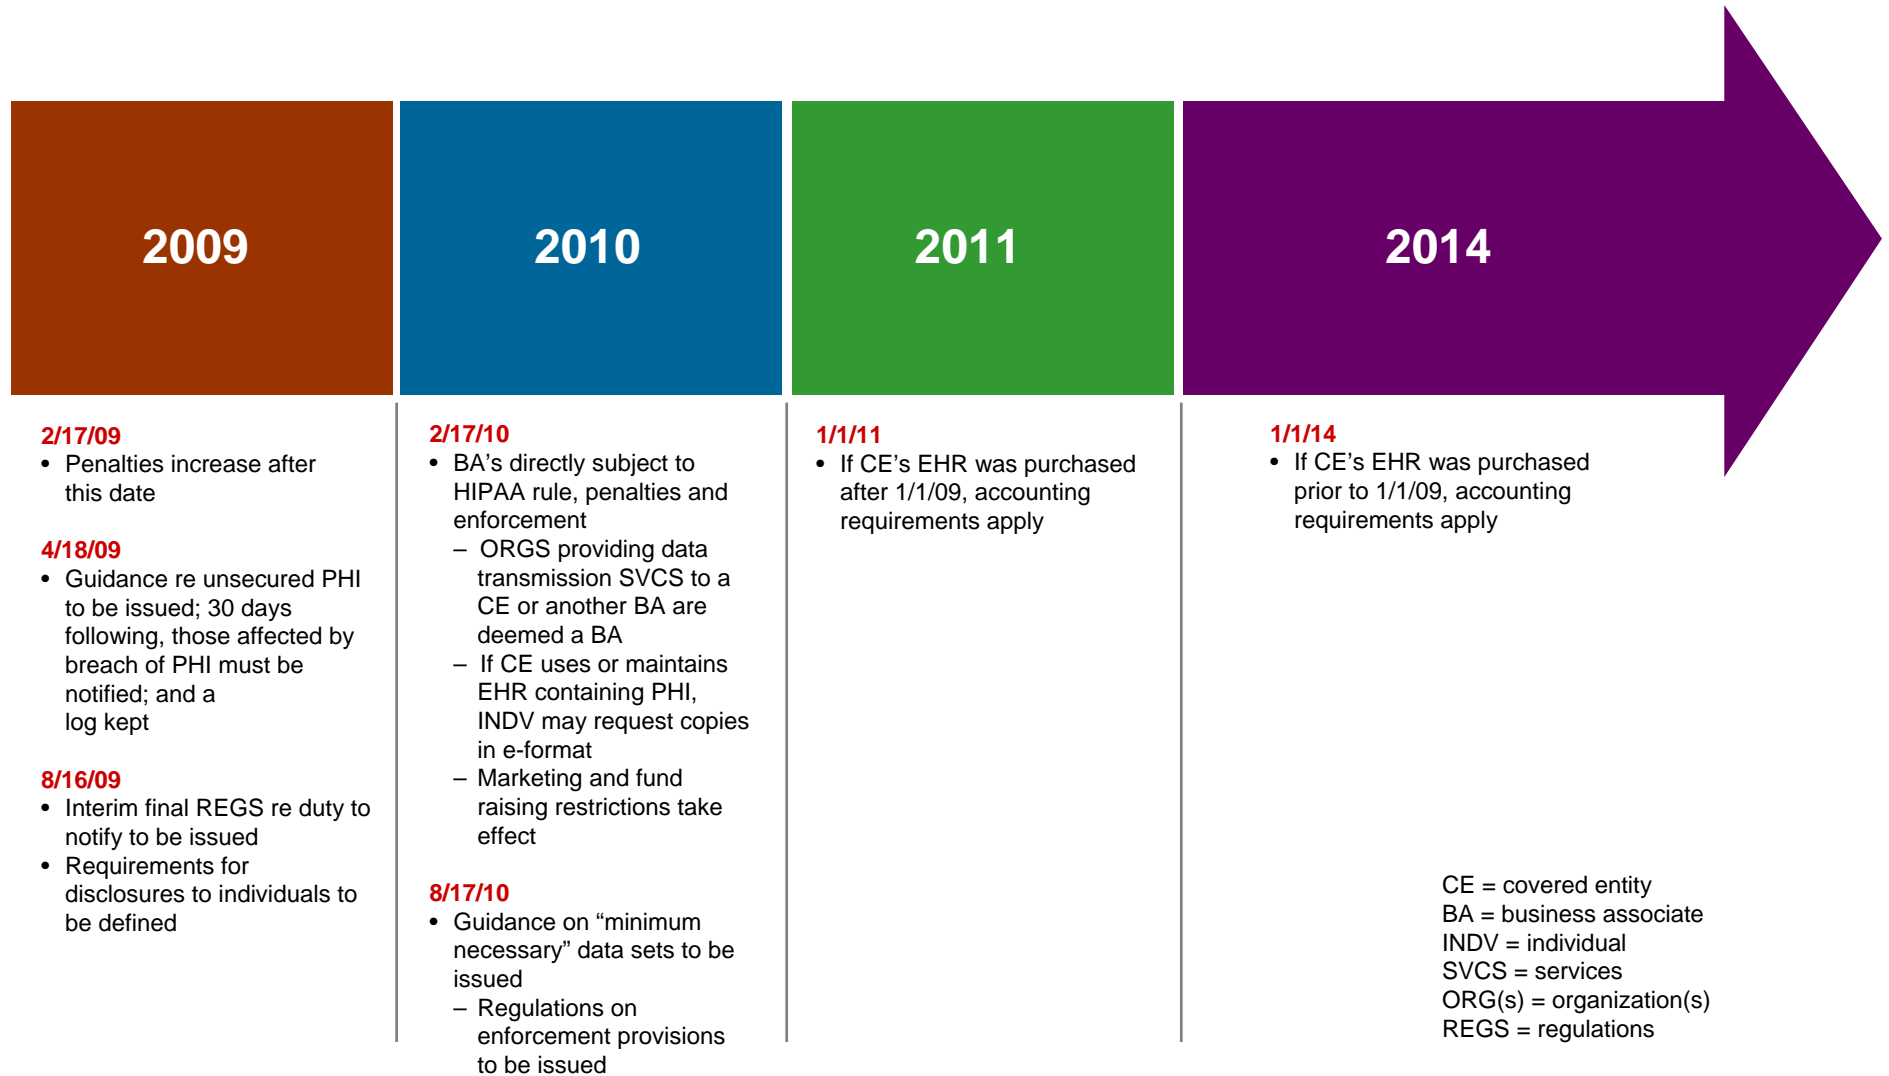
2009

2010

2011

2014

2/17/09

- Penalties increase after this date

4/18/09

- Guidance re unsecured PHI to be issued; 30 days following, those affected by breach of PHI must be notified; and a log kept

8/16/09

- Interim final REGS re duty to notify to be issued
- Requirements for disclosures to individuals to be defined

2/17/10

- BA’s directly subject to HIPAA rule, penalties and enforcement
  – ORGS providing data transmission SVCS to a CE or another BA are deemed a BA
  – If CE uses or maintains EHR containing PHI, INDV may request copies in e-format
  – Marketing and fund raising restrictions take effect

8/17/10

- Guidance on “minimum necessary” data sets to be issued
  – Regulations on enforcement provisions to be issued

1/1/11

- If CE’s EHR was purchased after 1/1/09, accounting requirements apply

1/1/14

- If CE’s EHR was purchased prior to 1/1/09, accounting requirements apply

CE = covered entity
BA = business associate
INDV = individual
SVCS = services
ORG(s) = organization(s)
REGS = regulations